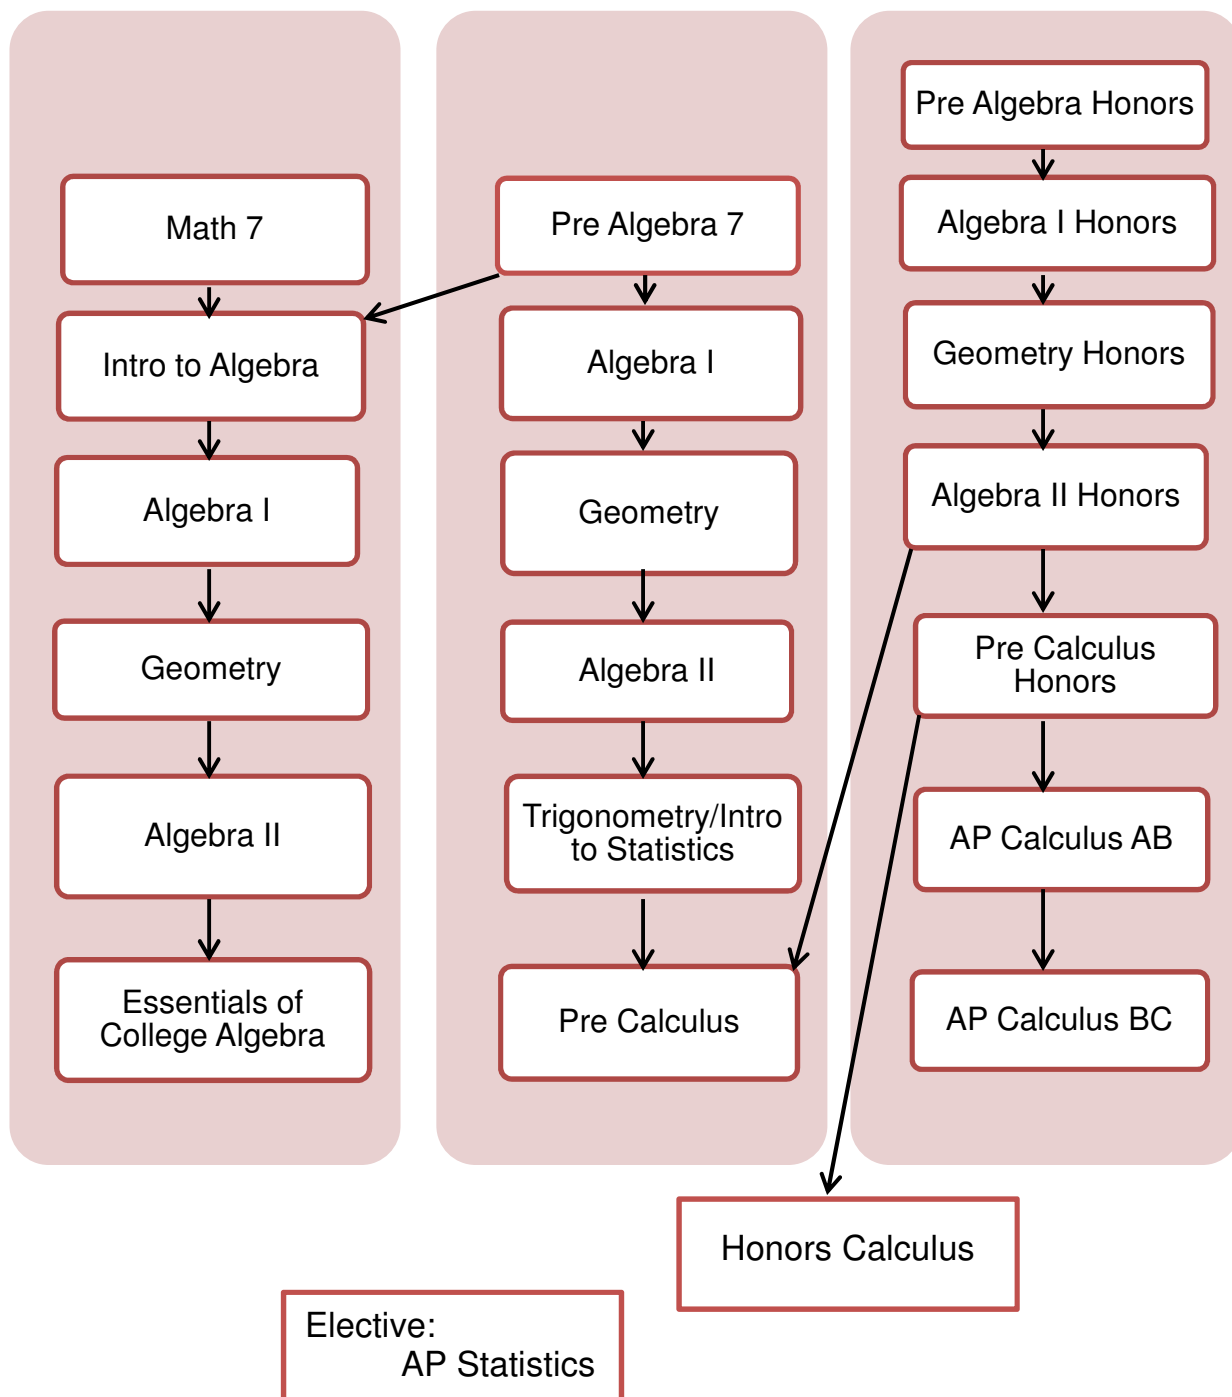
Math 7

Intro to Algebra

Algebra I

Geometry

Algebra II

Essentials of College Algebra

Pre Algebra 7

Algebra I

Geometry

Algebra II

Trigonometry/Intro to Statistics

Pre Calculus

Pre Algebra Honors

Algebra I Honors

Geometry Honors

Algebra II Honors

Pre Calculus Honors

AP Calculus AB

AP Calculus BC

Honors Calculus

Elective:
AP Statistics